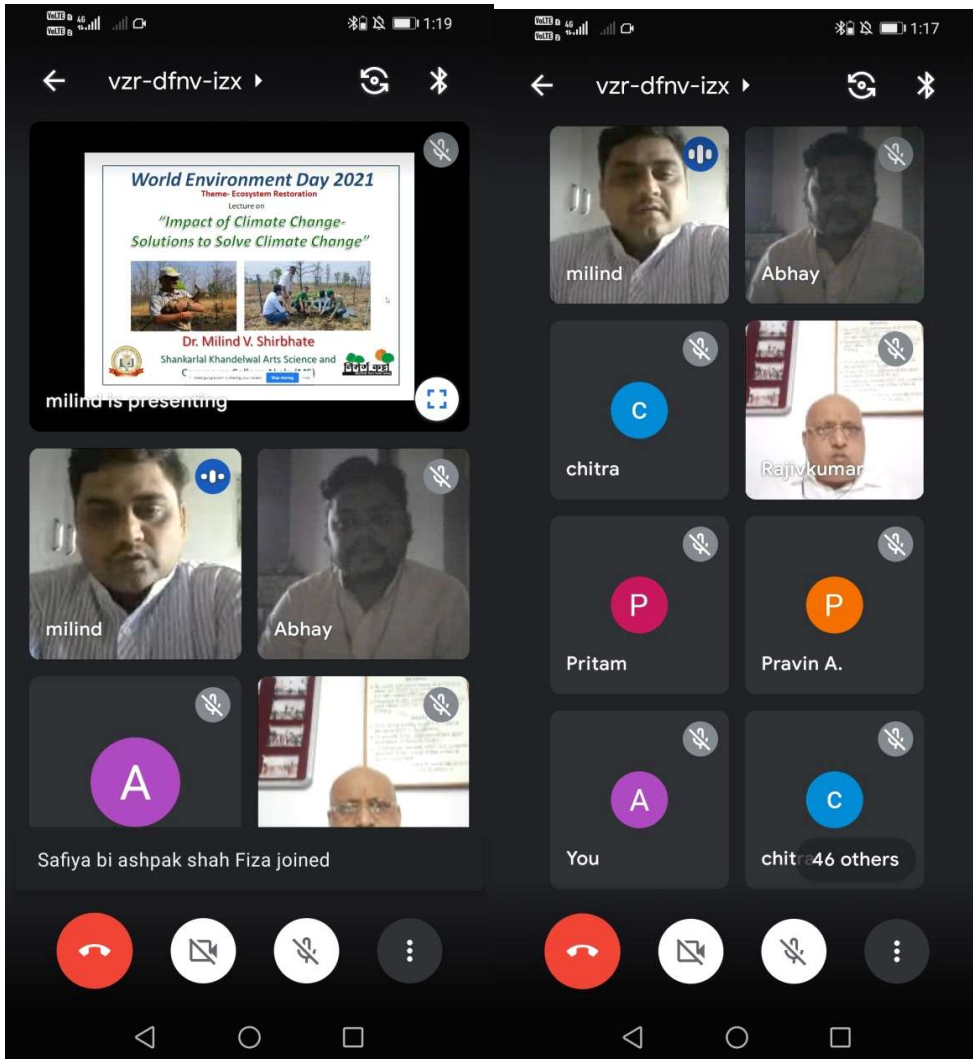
1:19

vzr-dfnv-izx

World Environment Day 2021
Theme- Ecosystem Restoration
Lecture on
"Impact of Climate Change-
Solutions to Solve Climate Change"

Dr. Milind V. Shirbhate
Shankarlal Khandelwal Arts Science and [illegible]

milind is presenting

milind

Abhay

A

Safiya bi ashpak shah Fiza joined

1:17

vzr-dfnv-izx

milind

Abhay

C

chitra

Rajivkumar

P

Pritam

P

Pravin A.

A

You

C

chit

46 others